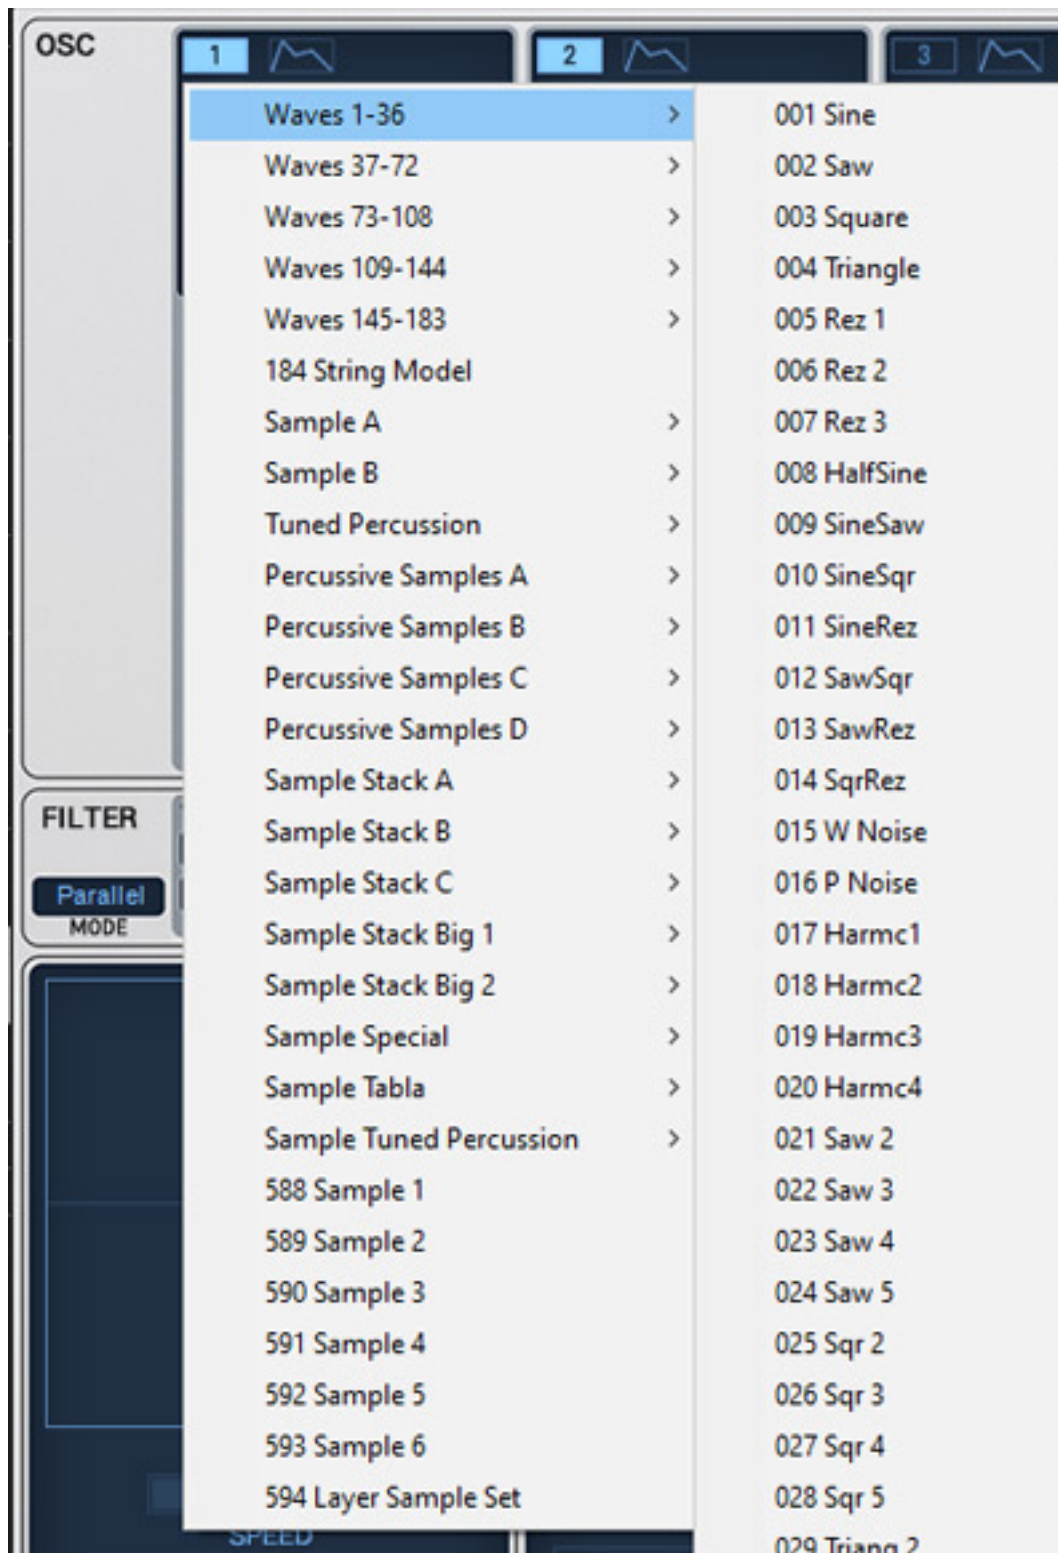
OSC

1

2

3

Waves 1-36 >
Waves 37-72 >
Waves 73-108 >
Waves 109-144 >
Waves 145-183 >
184 String Model
Sample A >
Sample B >
Tuned Percussion >
Percussive Samples A >
Percussive Samples B >
Percussive Samples C >
Percussive Samples D >
Sample Stack A >
Sample Stack B >
Sample Stack C >
Sample Stack Big 1 >
Sample Stack Big 2 >
Sample Special >
Sample Tabla >
Sample Tuned Percussion >
588 Sample 1
589 Sample 2
590 Sample 3
591 Sample 4
592 Sample 5
593 Sample 6
594 Layer Sample Set

001 Sine
002 Saw
003 Square
004 Triangle
005 Rez 1
006 Rez 2
007 Rez 3
008 HalfSine
009 SineSaw
010 SineSqr
011 SineRez
012 SawSqr
013 SawRez
014 SqrRez
015 W Noise
016 P Noise
017 Harmc1
018 Harmc2
019 Harmc3
020 Harmc4
021 Saw 2
022 Saw 3
023 Saw 4
024 Saw 5
025 Sqr 2
026 Sqr 3
027 Sqr 4
028 Sqr 5
029 Triang 2

FILTER

Parallel
MODE

SPEED